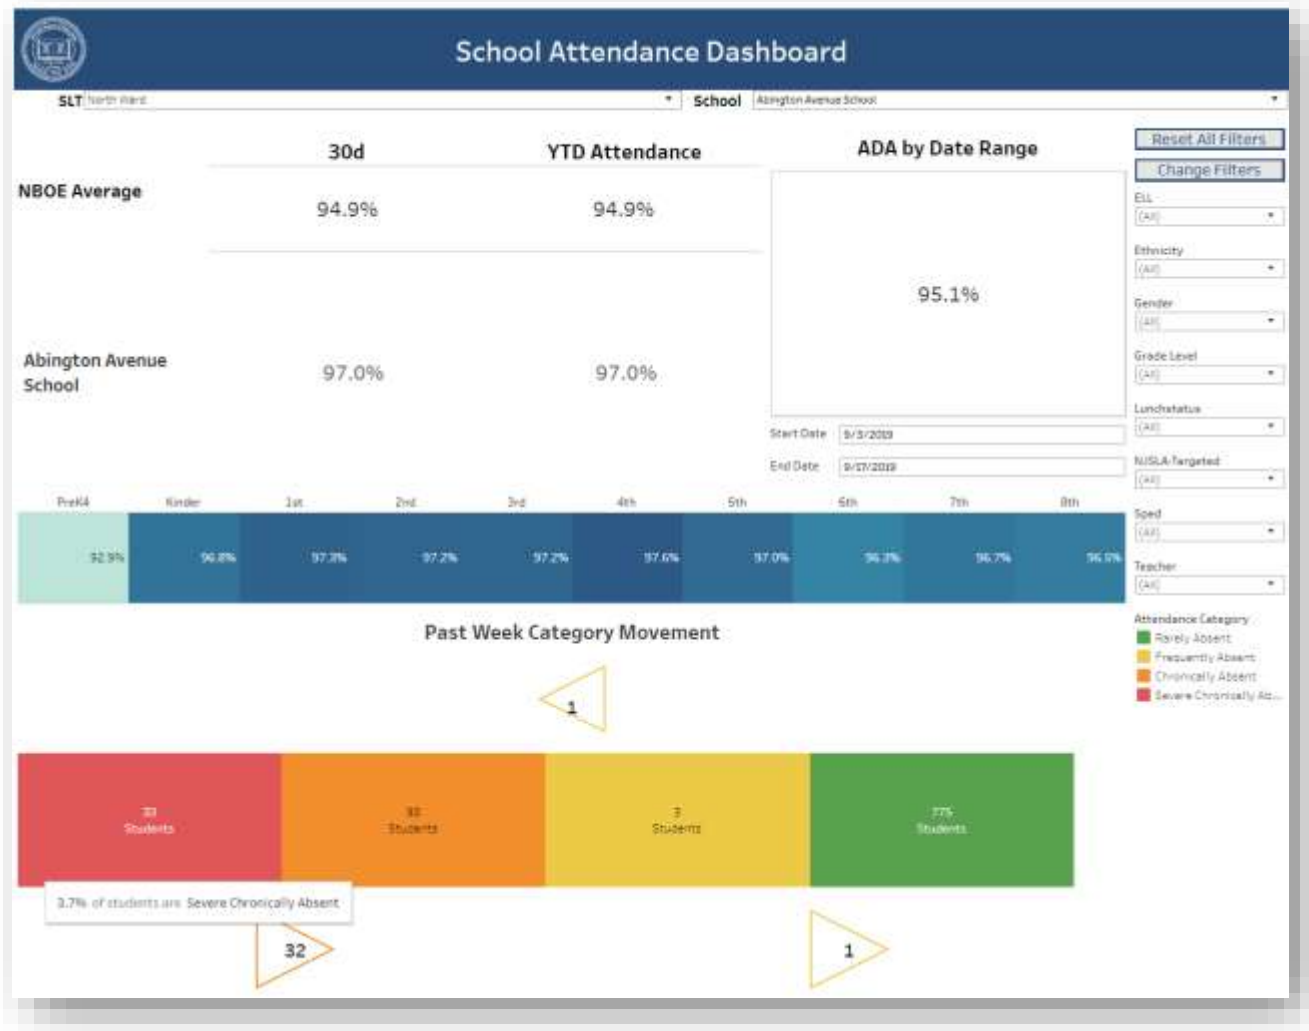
School Attendance Dashboard

SLT North Ward
School Abington Avenue School

Reset All Filters
Change Filters

|  | 30d | YTD Attendance |
|---|---|---|
| NBOE Average | 94.9% | 94.9% |
| Abington Avenue School | 97.0% | 97.0% |

ADA by Date Range

95.1%

Start Date 9/3/2019
End Date 9/17/2019

ELL (All)
Ethnicity (All)
Gender (All)
Grade Level (All)
Lunchstatus (All)
NJSLA-Targeted (All)
Sped (All)
Teacher (All)

| PreK4 | Kinder | 1st | 2nd | 3rd | 4th | 5th | 6th | 7th | 8th |
|---|---|---|---|---|---|---|---|---|---|
| 92.9% | 96.8% | 97.3% | 97.2% | 97.2% | 97.6% | 97.0% | 96.3% | 96.7% | 96.9% |

Past Week Category Movement

1

Attendance Category
Rarely Absent
Frequently Absent
Chronically Absent
Severe Chronically Ab...

33 Students
33 Students
3 Students
775 Students

3.7% of students are Severe Chronically Absent

32

1